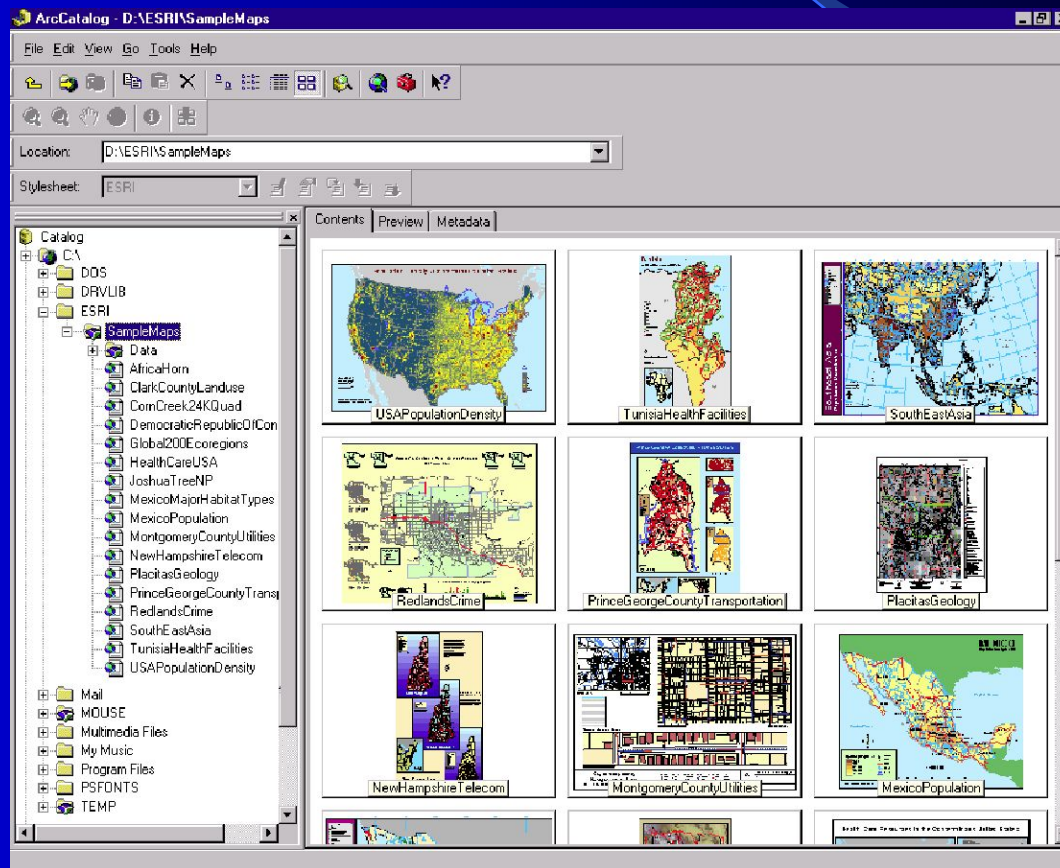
ArcCatalog - D:\ESRI\SampleMaps

File Edit View Go Tools Help

Location: D:\ESRI\SampleMaps

Stylesheet: ESRI

Catalog
C:\
DOS
DRVLIB
ESRI
SampleMaps
Data
AfricaHorn
ClarkCountyLanduse
CornCreek24KQuad
DemocraticRepublicOfCon
Global200Ecoregions
HealthCareUSA
JoshuaTreeNP
MexicoMajorHabitatTypes
MexicoPopulation
MontgomeryCountyUtilities
NewHampshireTelecom
PlacitasGeology
PrinceGeorgeCountyTrans
RedlandsCrime
SouthEastAsia
TunisiaHealthFacilities
USAPopulationDensity
Mail
MOUSE
Multimedia Files
My Music
Program Files
PSFONTS
TEMP

Contents | Preview | Metadata

USAPopulationDensity
TunisiaHealthFacilities
SouthEastAsia
RedlandsCrime
PrinceGeorgeCountyTransportation
PlacitasGeology
NewHampshireTelecom
MontgomeryCountyUtilities
MexicoPopulation